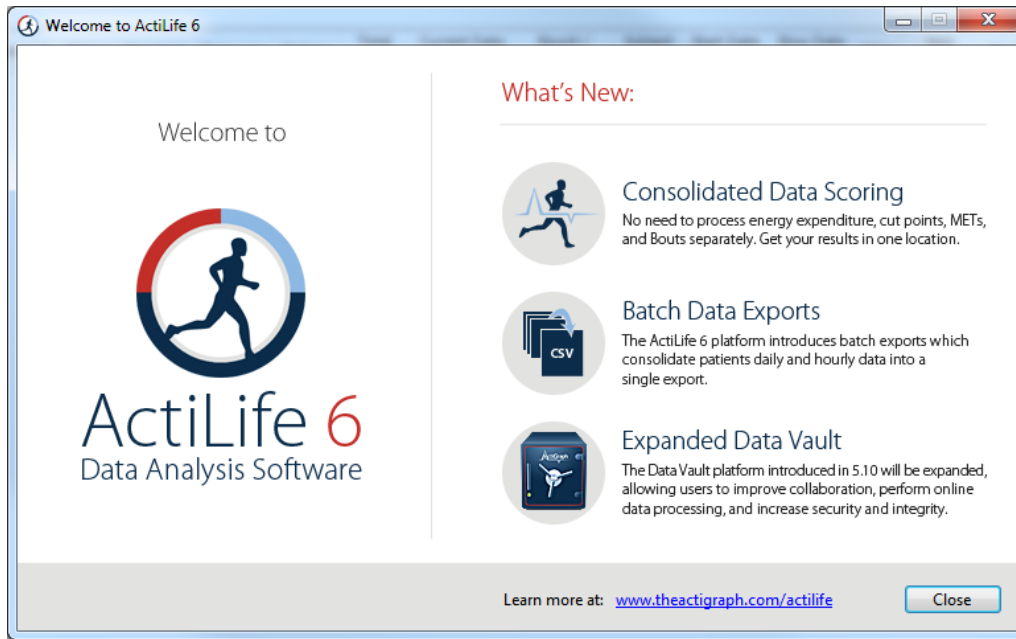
Welcome to ActiLife 6

Welcome to

ActiLife 6
Data Analysis Software

What's New:

Consolidated Data Scoring
No need to process energy expenditure, cut points, METs, and Bouts separately. Get your results in one location.

CSV

Batch Data Exports
The ActiLife 6 platform introduces batch exports which consolidate patients daily and hourly data into a single export.

ActiGraph

Expanded Data Vault
The Data Vault platform introduced in 5.10 will be expanded, allowing users to improve collaboration, perform online data processing, and increase security and integrity.

Learn more at: www.theactigraph.com/actilife

Close